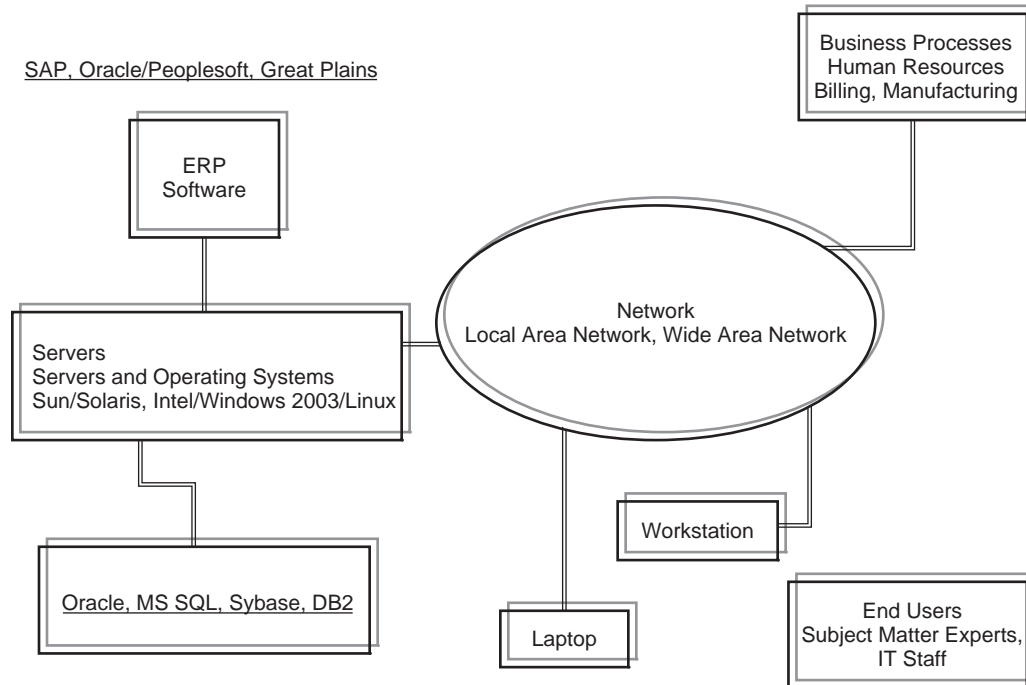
SAP, Oracle/Peoplesoft, Great Plains

Business Processes
Human Resources
Billing, Manufacturing

ERP
Software

Network
Local Area Network, Wide Area Network

Servers
Servers and Operating Systems
Sun/Solaris, Intel/Windows 2003/Linux

Workstation

Oracle, MS SQL, Sybase, DB2

Laptop

End Users
Subject Matter Experts,
IT Staff